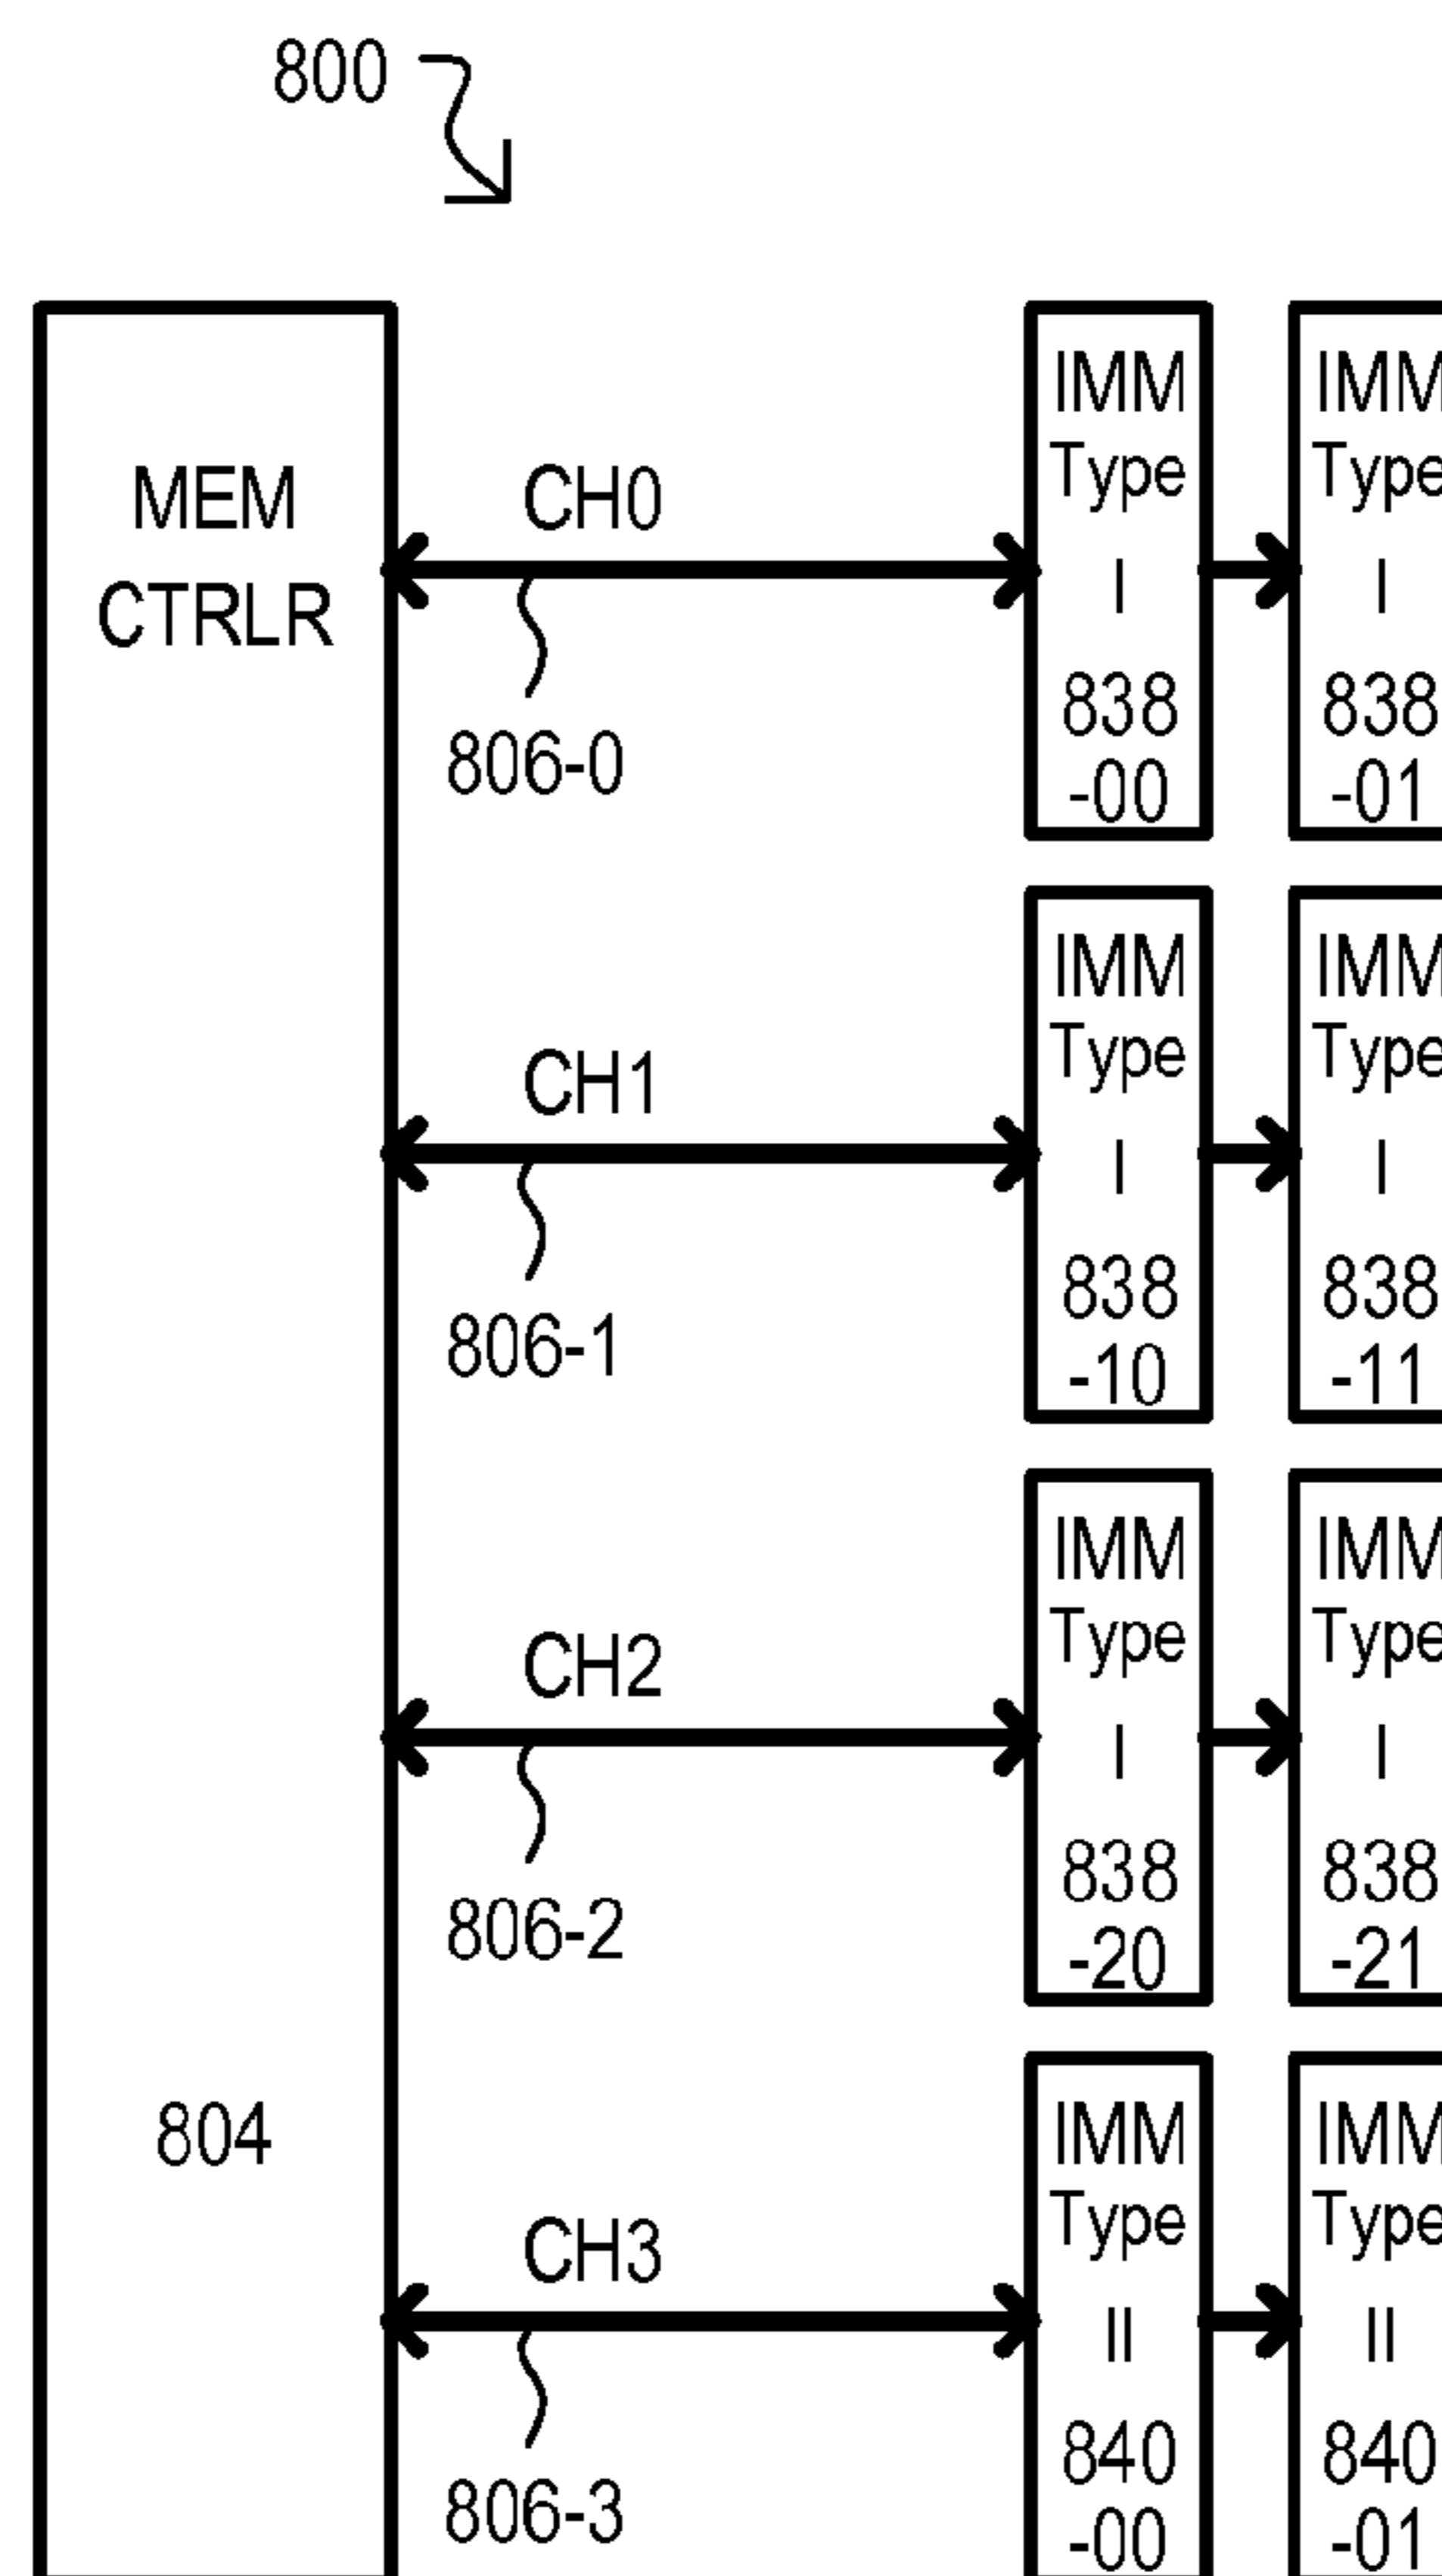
800

MEM CTRLR

804

CH0

806-0

IMM Type I 838 -00

IMM Type I 838 -01

CH1

806-1

IMM Type I 838 -10

IMM Type I 838 -11

CH2

806-2

IMM Type I 838 -20

IMM Type I 838 -21

CH3

806-3

IMM Type II 840 -00

IMM Type II 840 -01